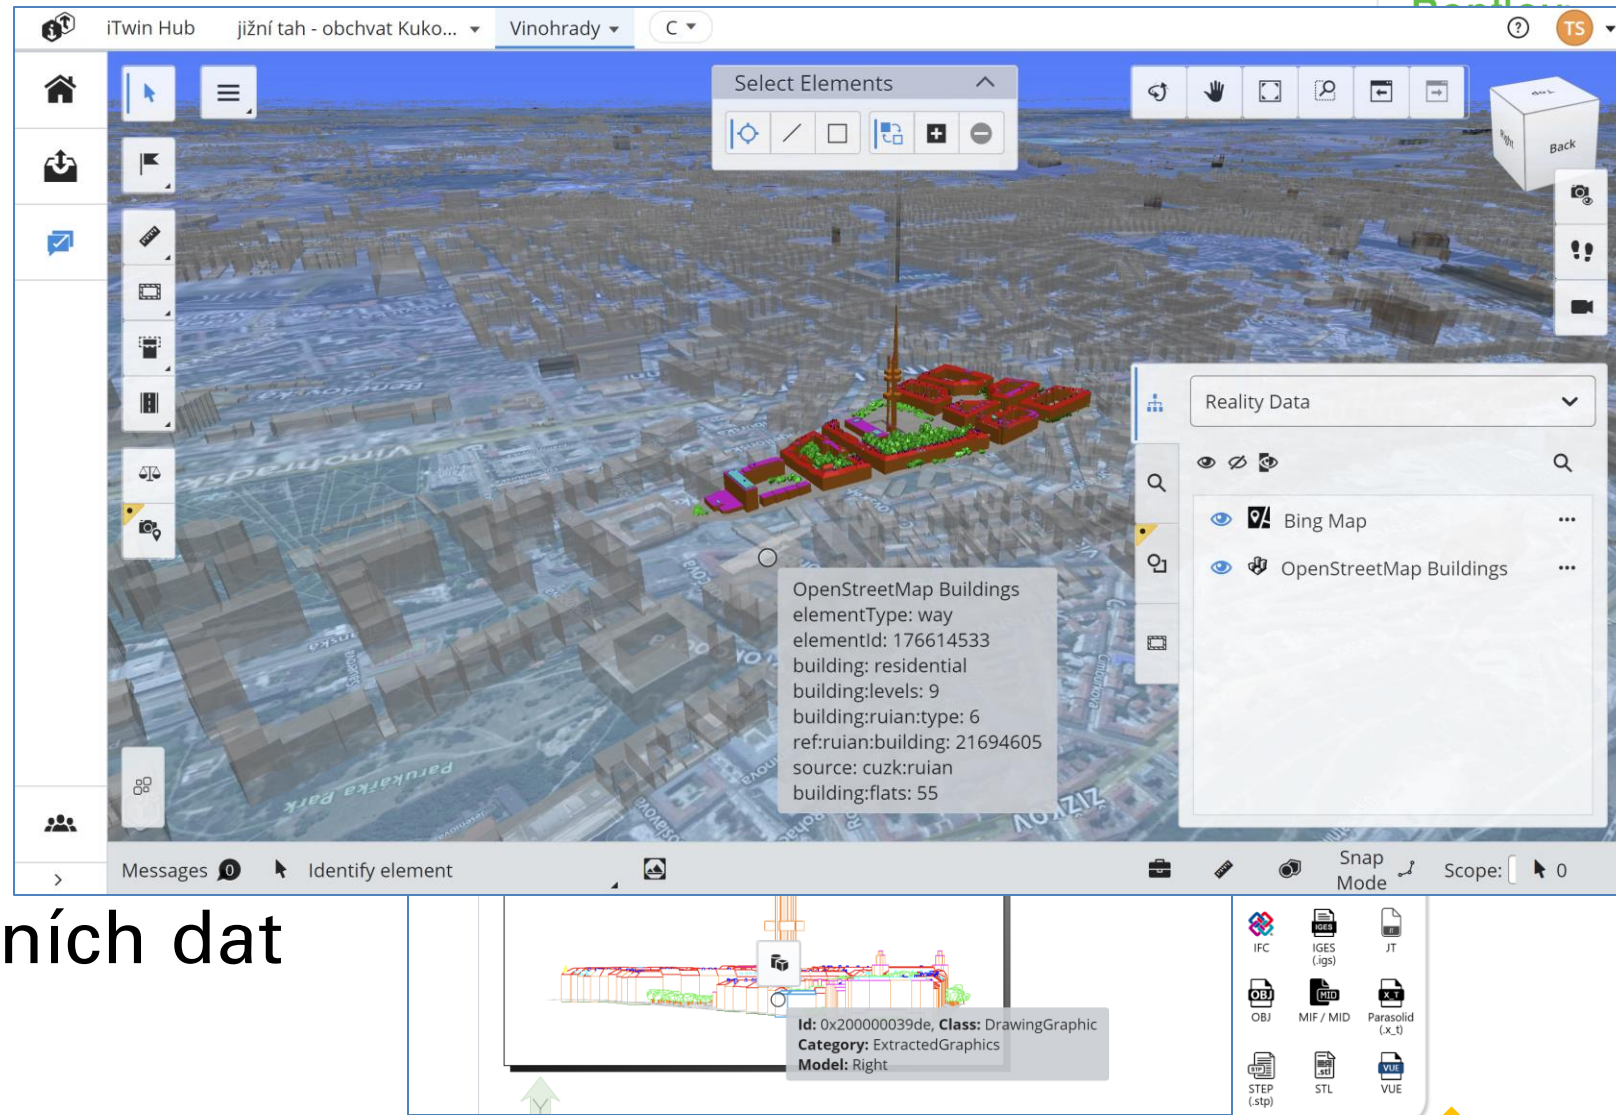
iTwin Hub jižní tah - obchvat Kuko... Vinohrady C

TS

Select Elements

Back

Reality Data

Bing Map

OpenStreetMap Buildings

OpenStreetMap Buildings
elementType: way
elementId: 176614533
building: residential
building:levels: 9
building:ruian:type: 6
ref:ruian:building: 21694605
source: cuzk:ruian
building:flats: 55

Messages 0 Identify element

Snap Mode Scope: 0

ních dat

**Id:** 0x200000039de, **Class:** DrawingGraphic
**Category:** ExtractedGraphics
**Model:** Right

IFC IGES (.igs) JT
OBJ MIF / MID Parasolid (.x_t)
STEP (.stp) STL VUE